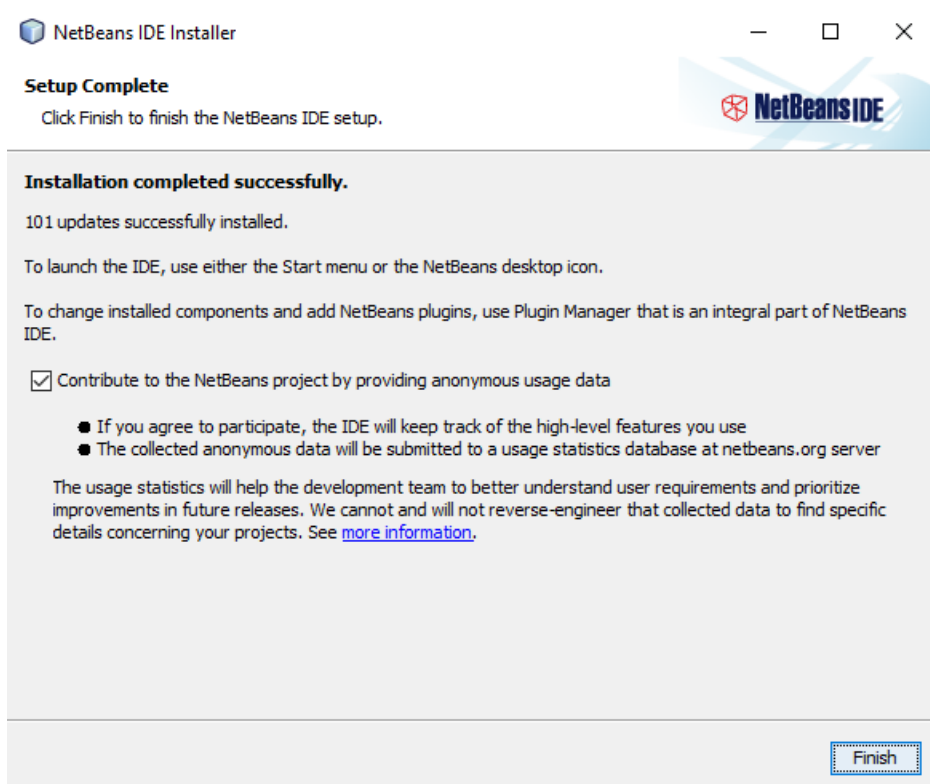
NetBeans IDE Installer

Setup Complete

Click Finish to finish the NetBeans IDE setup.

NetBeans IDE

Installation completed successfully.

101 updates successfully installed.

To launch the IDE, use either the Start menu or the NetBeans desktop icon.

To change installed components and add NetBeans plugins, use Plugin Manager that is an integral part of NetBeans IDE.

☑ Contribute to the NetBeans project by providing anonymous usage data

- If you agree to participate, the IDE will keep track of the high-level features you use
- The collected anonymous data will be submitted to a usage statistics database at netbeans.org server

The usage statistics will help the development team to better understand user requirements and prioritize improvements in future releases. We cannot and will not reverse-engineer that collected data to find specific details concerning your projects. See more information.

Finish